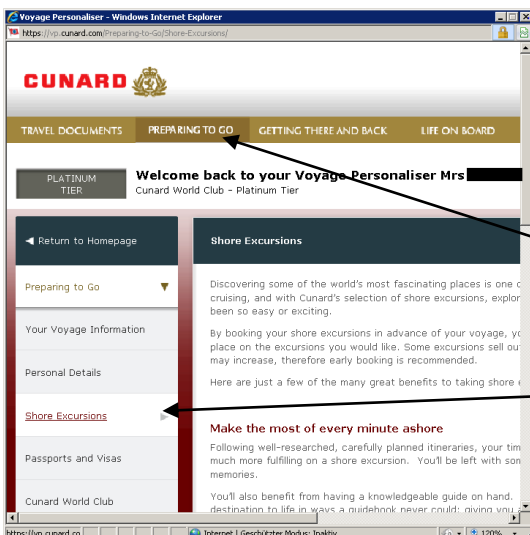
Voyage Personaliser - Windows Internet Explorer

https://vp.cunard.com/Preparing-to-Go/Shore-Excursions/

CUNARD

TRAVEL DOCUMENTS | PREPARING TO GO | GETTING THERE AND BACK | LIFE ON BOARD

PLATINUM TIER

Welcome back to your Voyage Personaliser Mrs

Cunard World Club - Platinum Tier

◄ Return to Homepage

Preparing to Go ▼

Your Voyage Information

Personal Details

Shore Excursions ►

Passports and Visas

Cunard World Club

Shore Excursions

Discovering some of the world's most fascinating places is one c cruising, and with Cunard's selection of shore excursions, explor been so easy or exciting.

By booking your shore excursions in advance of your voyage, yo place on the excursions you would like. Some excursions sell ou may increase, therefore early booking is recommended.

Here are just a few of the many great benefits to taking shore e

Make the most of every minute ashore

Following well-researched, carefully planned itineraries, your tim much more fulfilling on a shore excursion. You'll be left with son memories.

You'll also benefit from having a knowledgeable guide on hand. destination to life in ways a guidebook never could; giving you

https://vp.cunard.co

Internet | Geschützter Modus: Inaktiv

120%